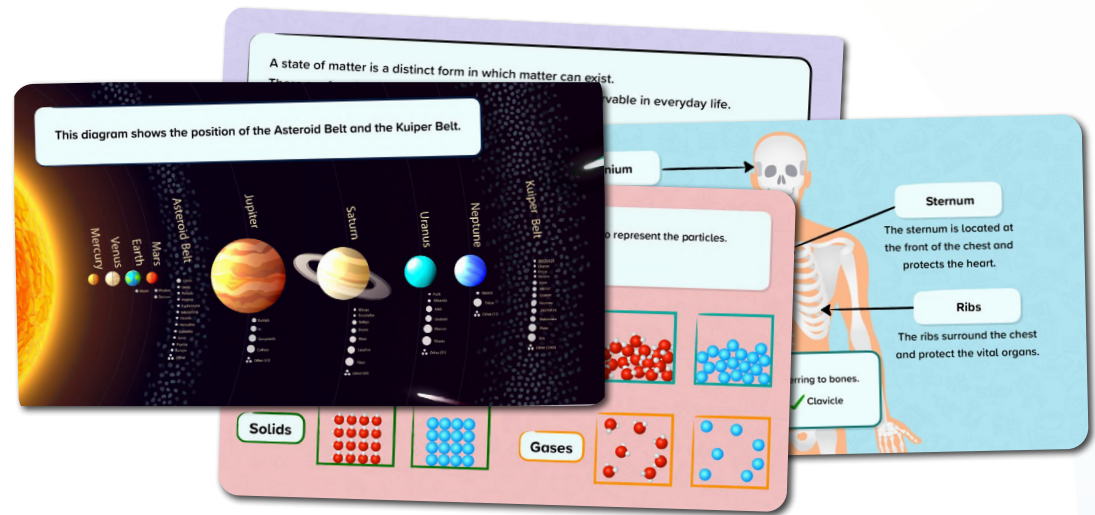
A state of matter is a distinct form in which matter can exist.
The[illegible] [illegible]rvable in everyday life.

This diagram shows the position of the Asteroid Belt and the Kuiper Belt.

Mercury
Venus
Earth
Mars
Asteroid Belt
Jupiter
Saturn
Uranus
Neptune
Kuiper Belt

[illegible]nium

Sternum
The sternum is located at the front of the chest and protects the heart.

Ribs
The ribs surround the chest and protect the vital organs.

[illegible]o represent the particles.

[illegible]rring to bones.
Clavicle

Solids
Gases